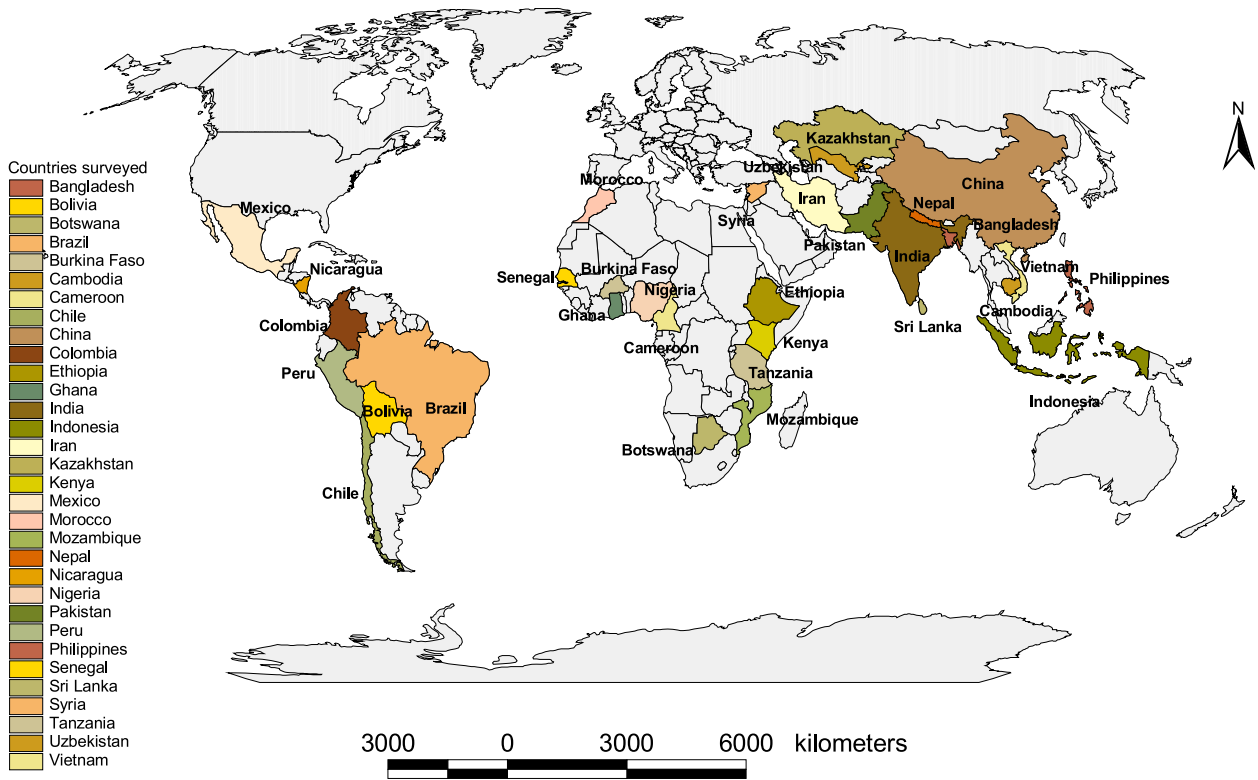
Countries surveyed
Bangladesh
Bolivia
Botswana
Brazil
Burkina Faso
Cambodia
Cameroon
Chile
China
Colombia
Ethiopia
Ghana
India
Indonesia
Iran
Kazakhstan
Kenya
Mexico
Morocco
Mozambique
Nepal
Nicaragua
Nigeria
Pakistan
Peru
Philippines
Senegal
Sri Lanka
Syria
Tanzania
Uzbekistan
Vietnam

N

Kazakhstan
Uzbekistan
Morocco
Mexico
Iran
China
Syria
Nepal
Bangladesh
Pakistan
Nicaragua
Senegal
Burkina Faso
India
Vietnam
Philippines
Nigeria
Ethiopia
Colombia
Ghana
Sri Lanka
Cambodia
Cameroon
Kenya
Peru
Tanzania
Bolivia
Brazil
Indonesia
Mozambique
Botswana
Chile

3000 0 3000 6000 kilometers